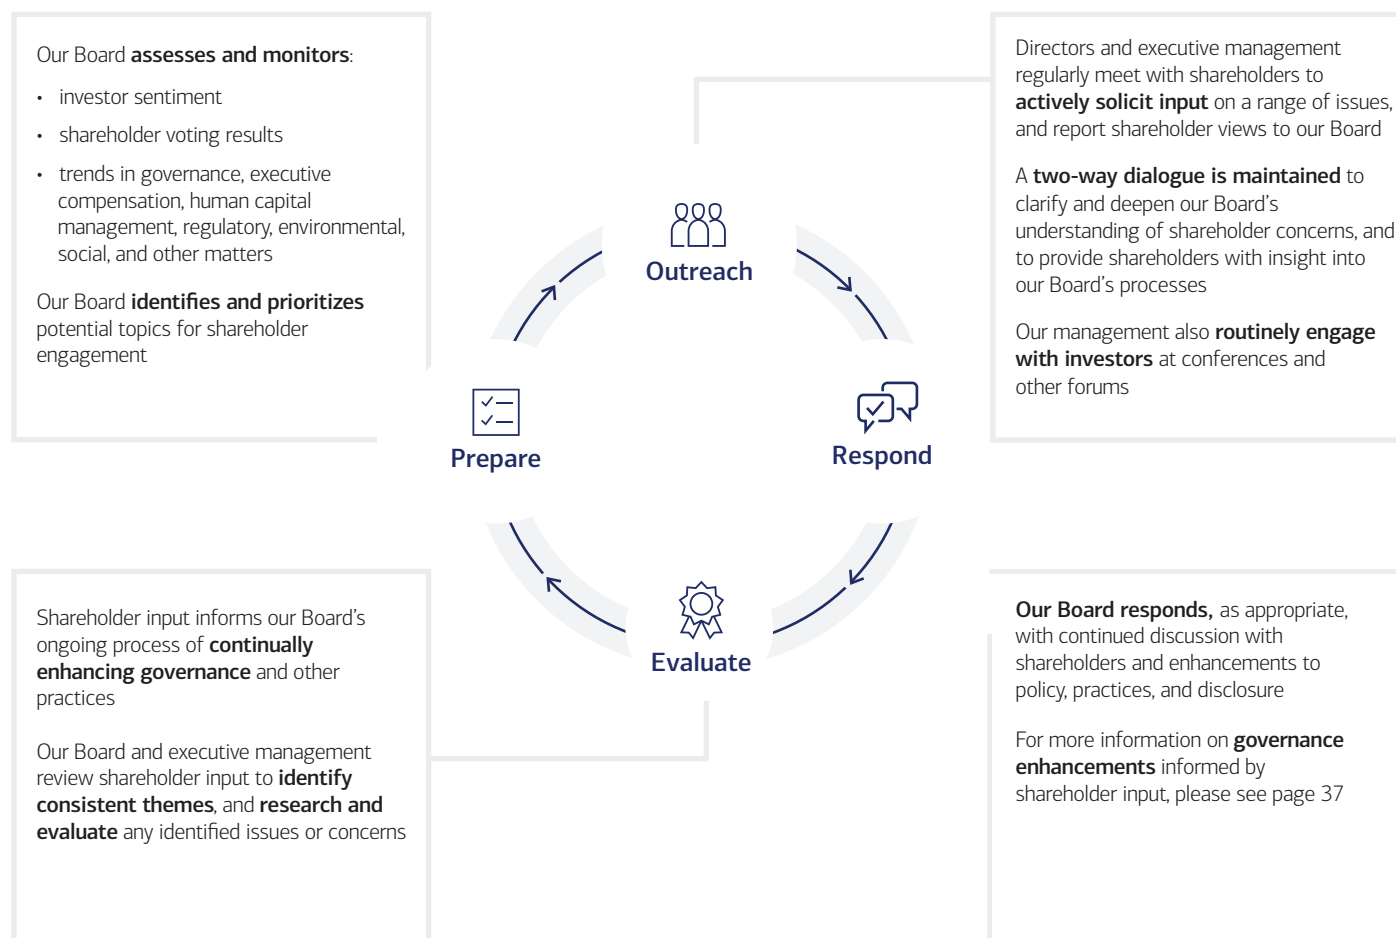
Our Board **assesses and monitors**:

- investor sentiment
- shareholder voting results
- trends in governance, executive compensation, human capital management, regulatory, environmental, social, and other matters

Our Board **identifies and prioritizes** potential topics for shareholder engagement

Directors and executive management regularly meet with shareholders to **actively solicit input** on a range of issues, and report shareholder views to our Board

A **two-way dialogue is maintained** to clarify and deepen our Board's understanding of shareholder concerns, and to provide shareholders with insight into our Board's processes

Our management also **routinely engage with investors** at conferences and other forums

Outreach

Prepare

Respond

Evaluate

Shareholder input informs our Board's ongoing process of **continually enhancing governance** and other practices

Our Board and executive management review shareholder input to **identify consistent themes**, and **research and evaluate** any identified issues or concerns

**Our Board responds,** as appropriate, with continued discussion with shareholders and enhancements to policy, practices, and disclosure

For more information on **governance enhancements** informed by shareholder input, please see page 37